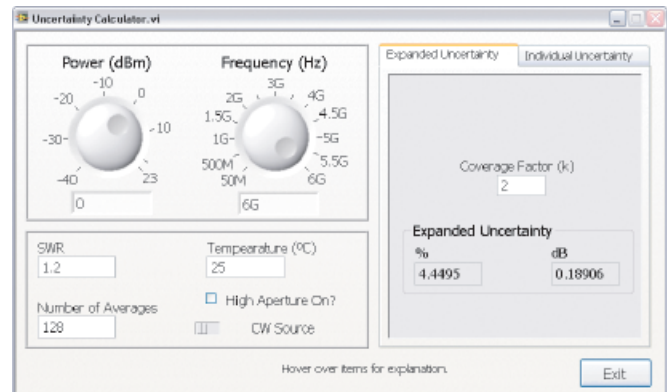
Uncertainty Calculator.vi

Power (dBm)
-10
0
-20
10
-30
-40
23
0

Frequency (Hz)
3G
2G
4G
1.5G
4.5G
1G
5G
500M
5.5G
50M
6G
6G

Expanded Uncertainty
Individual Uncertainty

Coverage Factor (k)
2

Expanded Uncertainty
%
4.4495
dB
0.18906

SWR
1.2
Tempearature (ºC)
25
Number of Averages
128
High Aperture On?
CW Source

Hover over items for explanation.
Exit